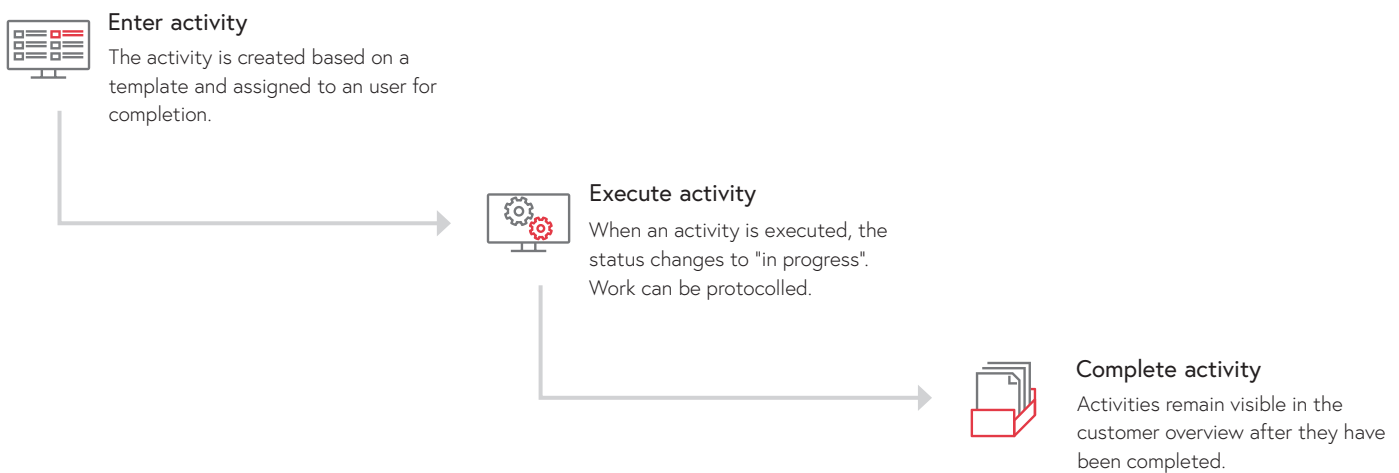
Enter activity

The activity is created based on a template and assigned to an user for completion.

Execute activity

When an activity is executed, the status changes to "in progress". Work can be protocolled.

Complete activity

Activities remain visible in the customer overview after they have been completed.